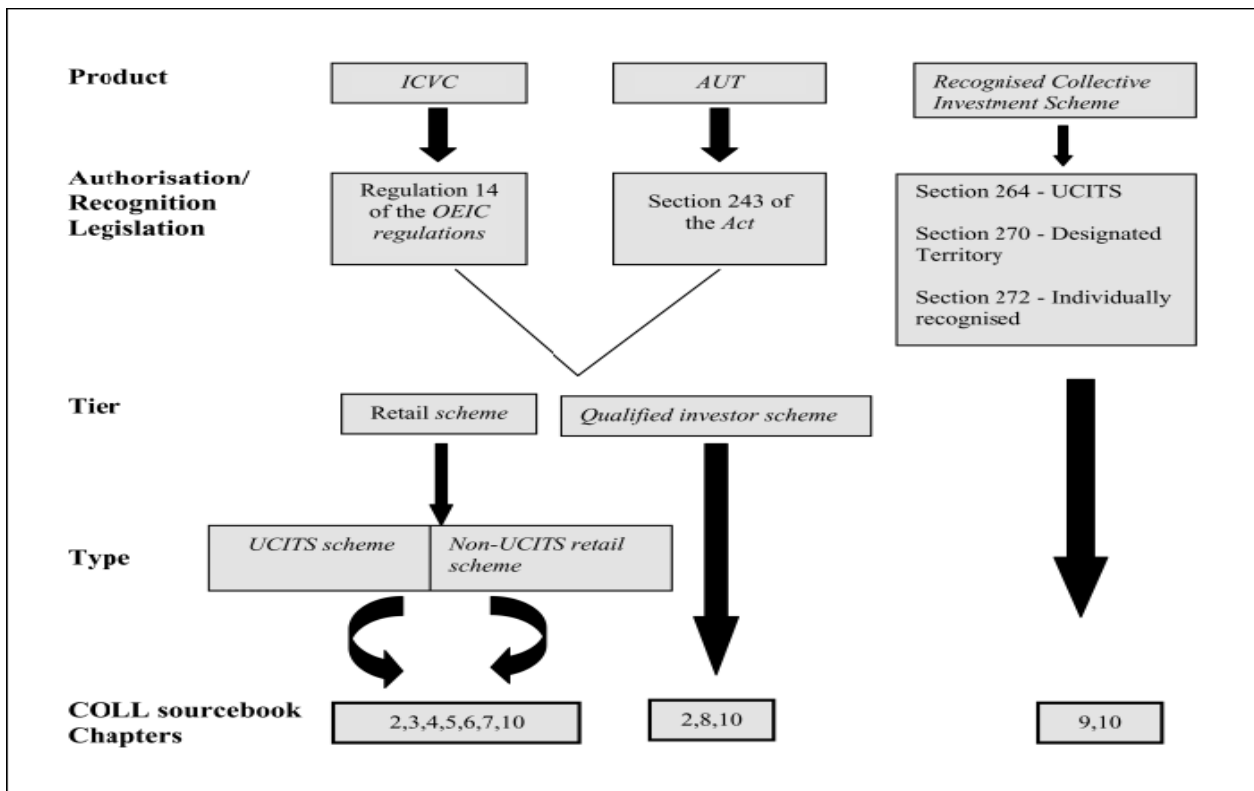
Product

ICVC

AUT

Recognised Collective Investment Scheme

Authorisation/ Recognition Legislation

Regulation 14 of the OEIC regulations

Section 243 of the Act

Section 264 - UCITS

Section 270 - Designated Territory

Section 272 - Individually recognised

Tier

Retail scheme

Qualified investor scheme

Type

UCITS scheme

Non-UCITS retail scheme

COLL sourcebook Chapters

2,3,4,5,6,7,10

2,8,10

9,10